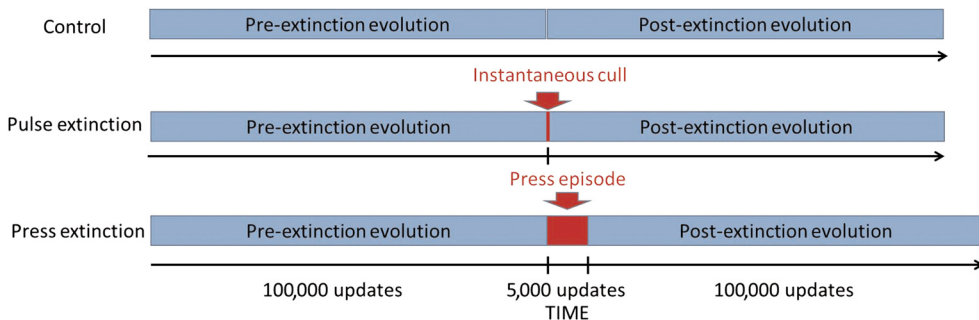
Control
Pre-extinction evolution
Post-extinction evolution

Instantaneous cull

Pulse extinction
Pre-extinction evolution
Post-extinction evolution

Press episode

Press extinction
Pre-extinction evolution
Post-extinction evolution

100,000 updates
5,000 updates
100,000 updates
TIME